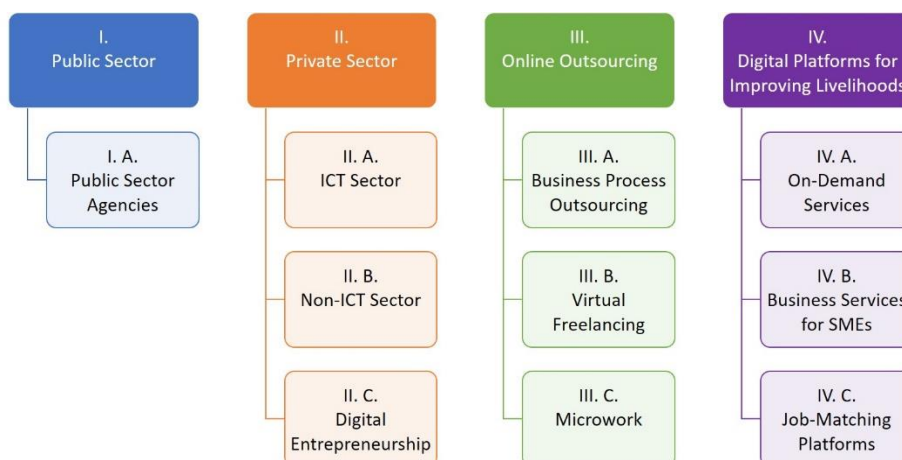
I.
Public Sector

I. A.
Public Sector
Agencies

II.
Private Sector

II. A.
ICT Sector

II. B.
Non-ICT Sector

II. C.
Digital
Entrepreneurship

III.
Online Outsourcing

III. A.
Business Process
Outsourcing

III. B.
Virtual
Freelancing

III. C.
Microwork

IV.
Digital Platforms for
Improving Livelihoods

IV. A.
On-Demand
Services

IV. B.
Business Services
for SMEs

IV. C.
Job-Matching
Platforms